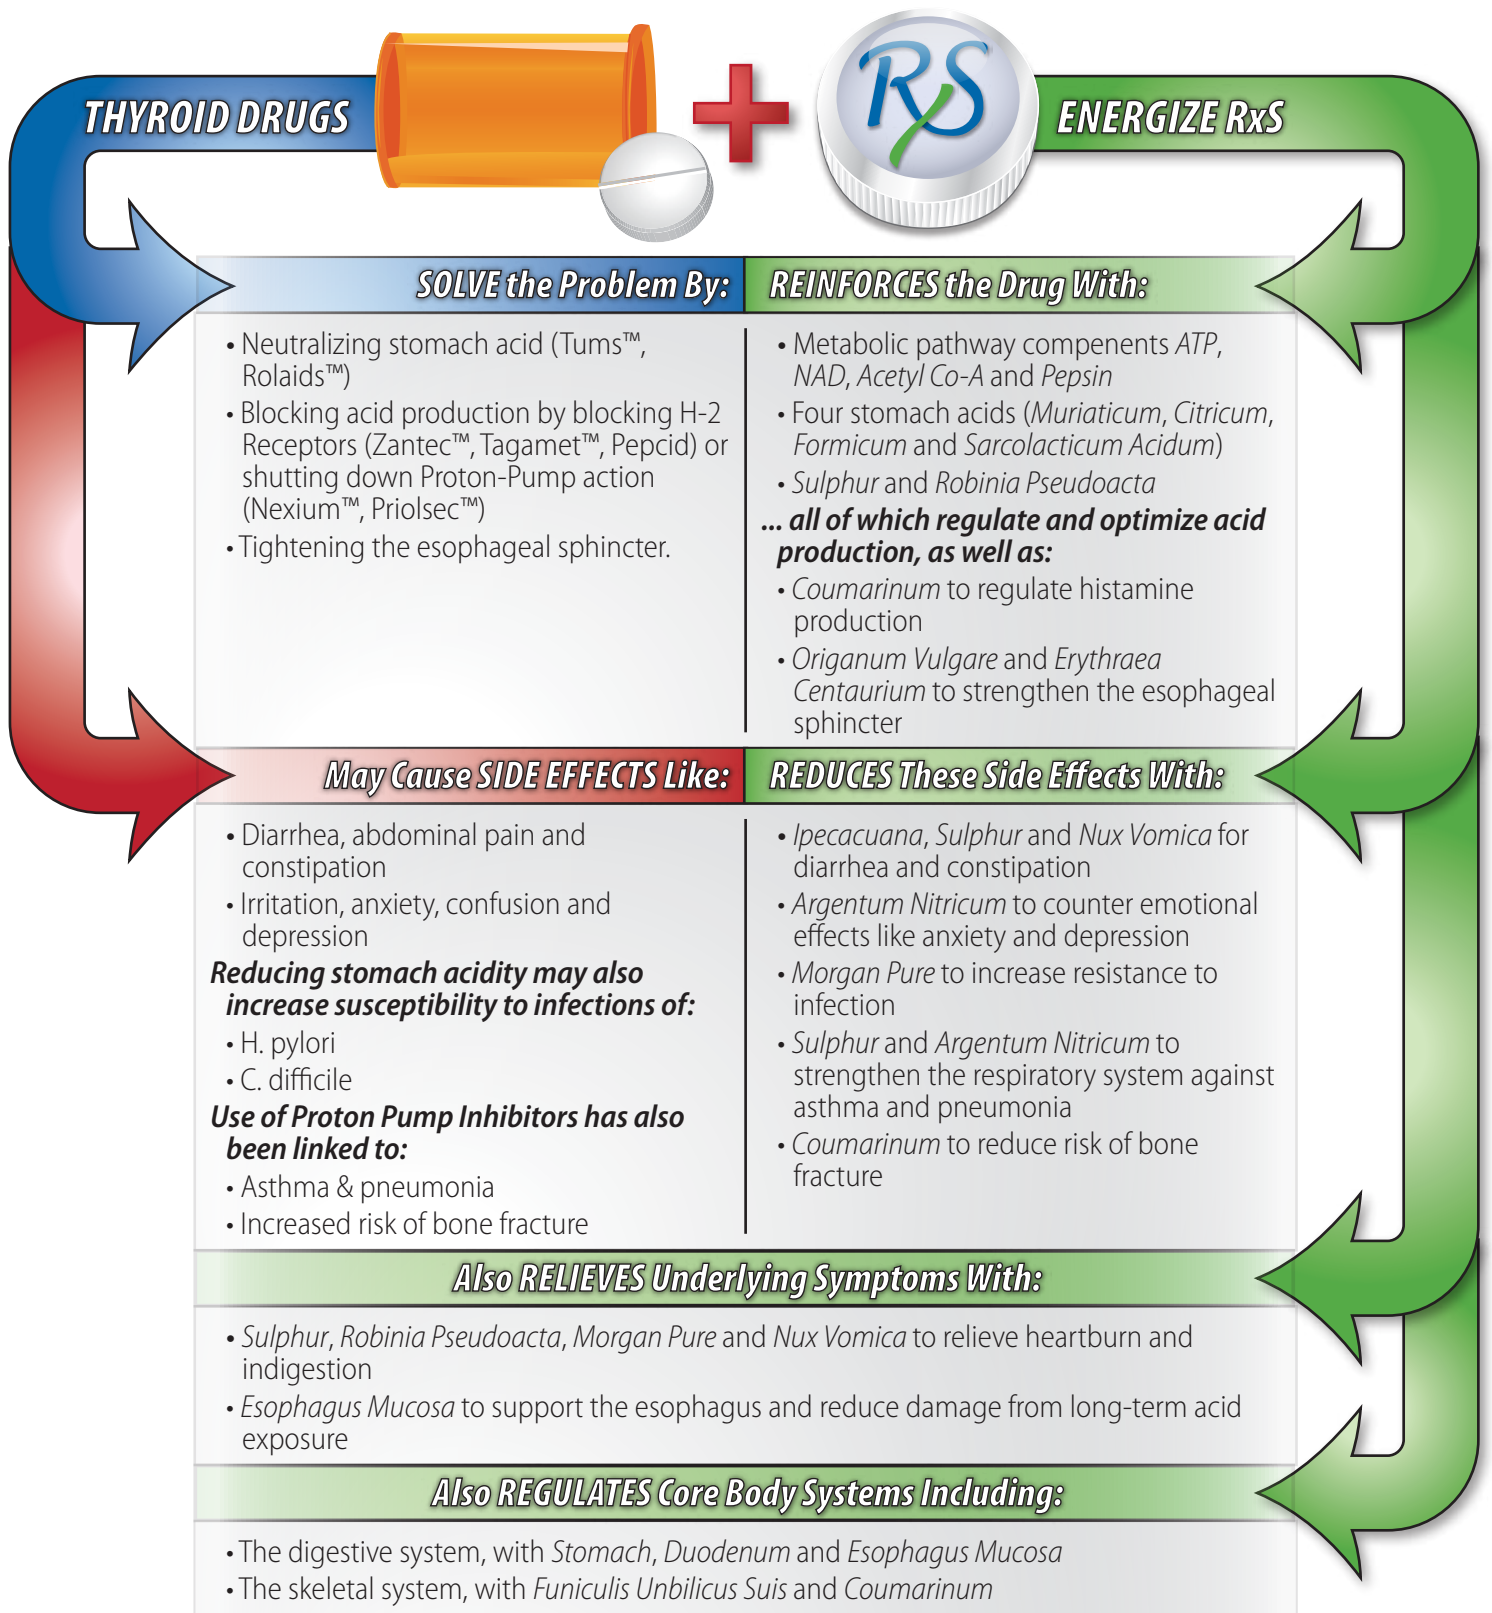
THYROID DRUGS

RxS

ENERGIZE RxS

SOLVE the Problem By:

• Neutralizing stomach acid (Tums™, Rolaids™)
• Blocking acid production by blocking H-2 Receptors (Zantec™, Tagamet™, Pepcid) or shutting down Proton-Pump action (Nexium™, Priolsec™)
• Tightening the esophageal sphincter.

REINFORCES the Drug With:

• Metabolic pathway compenents ATP, NAD, Acetyl Co-A and Pepsin
• Four stomach acids (Muriaticum, Citricum, Formicum and Sarcolacticum Acidum)
• Sulphur and Robinia Pseudoacta

... all of which regulate and optimize acid production, as well as:

• Coumarinum to regulate histamine production
• Origanum Vulgare and Erythraea Centaurium to strengthen the esophageal sphincter

May Cause SIDE EFFECTS Like:

• Diarrhea, abdominal pain and constipation
• Irritation, anxiety, confusion and depression

Reducing stomach acidity may also increase susceptibility to infections of:

• H. pylori
• C. difficile

Use of Proton Pump Inhibitors has also been linked to:

• Asthma & pneumonia
• Increased risk of bone fracture

REDUCES These Side Effects With:

• Ipecacuana, Sulphur and Nux Vomica for diarrhea and constipation
• Argentum Nitricum to counter emotional effects like anxiety and depression
• Morgan Pure to increase resistance to infection
• Sulphur and Argentum Nitricum to strengthen the respiratory system against asthma and pneumonia
• Coumarinum to reduce risk of bone fracture

Also RELIEVES Underlying Symptoms With:

• Sulphur, Robinia Pseudoacta, Morgan Pure and Nux Vomica to relieve heartburn and indigestion
• Esophagus Mucosa to support the esophagus and reduce damage from long-term acid exposure

Also REGULATES Core Body Systems Including:

• The digestive system, with Stomach, Duodenum and Esophagus Mucosa
• The skeletal system, with Funiculis Unbilicus Suis and Coumarinum